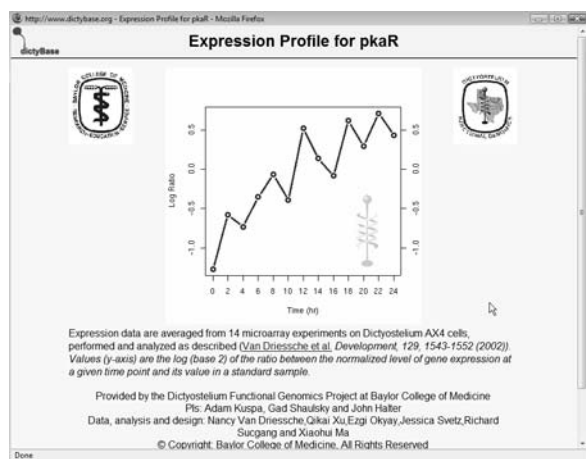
http://www.dictybase.org - Expression Profile for pkaR - Mozilla Firefox

dictyBase

Expression Profile for pkaR

BAYLOR COLLEGE OF MEDICINE

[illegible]

0.5
0.0
-0.5
-1.0

Log Ratio

0 2 4 6 8 10 12 14 16 18 20 22 24

Time (hr)

Expression data are averaged from 14 microarray experiments on Dictyostelium AX4 cells, performed and analyzed as described (Van Driessche et al. Development, 129, 1543-1552 (2002)). Values (y-axis) are the log (base 2) of the ratio between the normalized level of gene expression at a given time point and its value in a standard sample.

Provided by the Dictyostelium Functional Genomics Project at Baylor College of Medicine
PIs: Adam Kuspa, Gad Shaulsky and John Halter
Data, analysis and design: Nancy Van Driessche,Qikai Xu,Ezgi Okyay,Jessica Svetz,Richard Sucgang and Xiaohui Ma
© Copyright: Baylor College of Medicine. All Rights Reserved

Done